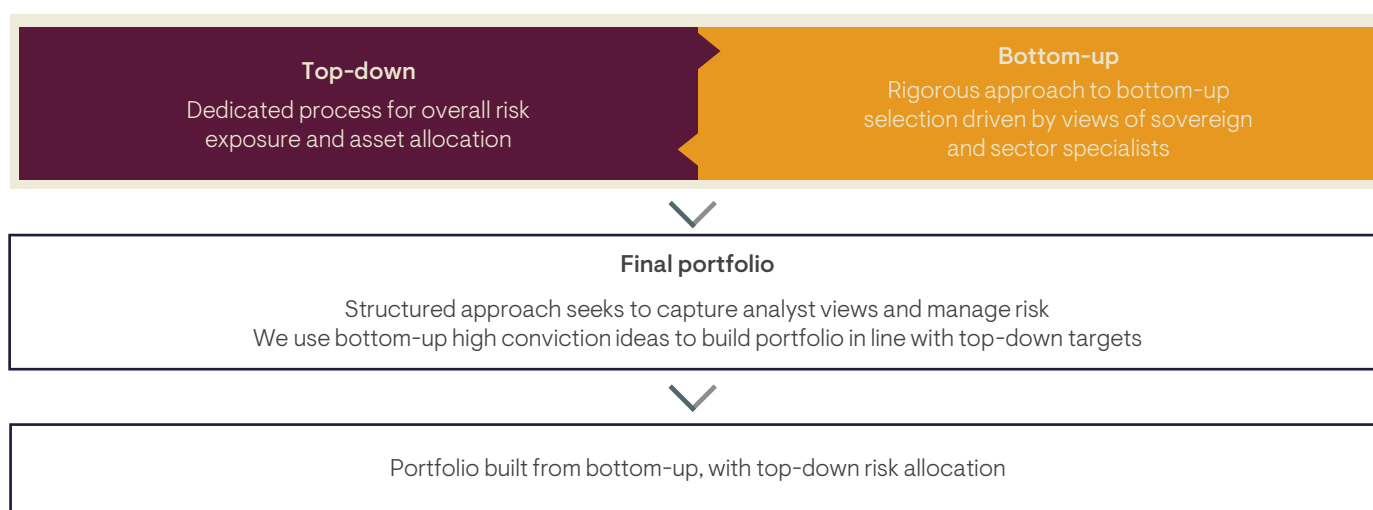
Top-down
Dedicated process for overall risk exposure and asset allocation

Bottom-up
Rigorous approach to bottom-up selection driven by views of sovereign and sector specialists

Final portfolio
Structured approach seeks to capture analyst views and manage risk
We use bottom-up high conviction ideas to build portfolio in line with top-down targets

Portfolio built from bottom-up, with top-down risk allocation